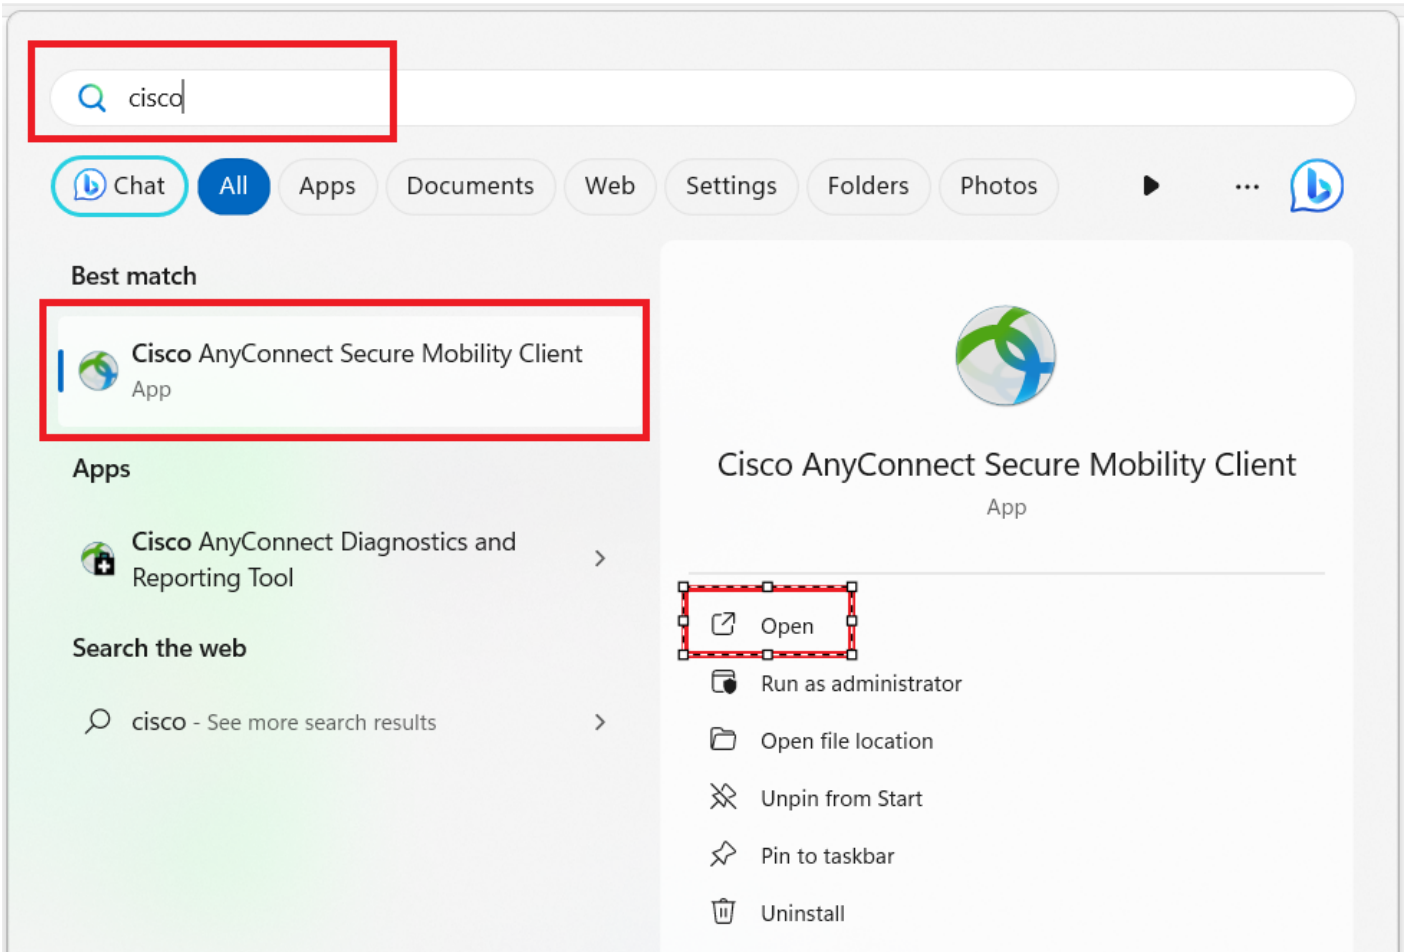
cisco

Chat All Apps Documents Web Settings Folders Photos ...

Best match

Cisco AnyConnect Secure Mobility Client
App

Apps

Cisco AnyConnect Diagnostics and Reporting Tool

Search the web

cisco - See more search results

Cisco AnyConnect Secure Mobility Client
App

Open
Run as administrator
Open file location
Unpin from Start
Pin to taskbar
Uninstall